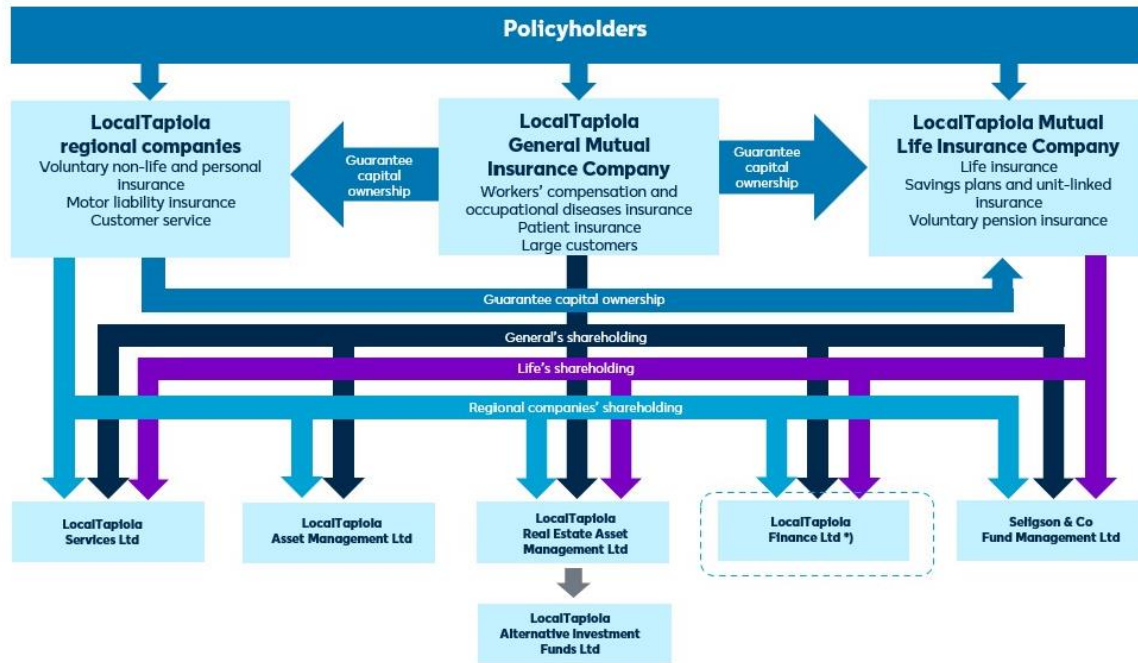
Policyholders

LocalTapiola regional companies
Voluntary non-life and personal insurance
Motor liability insurance
Customer service

Guarantee capital ownership

LocalTapiola General Mutual Insurance Company
Workers' compensation and occupational diseases insurance
Patient insurance
Large customers

Guarantee capital ownership

LocalTapiola Mutual Life Insurance Company
Life insurance
Savings plans and unit-linked insurance
Voluntary pension insurance

Guarantee capital ownership

General's shareholding

Life's shareholding

Regional companies' shareholding

LocalTapiola Services Ltd

LocalTapiola Asset Management Ltd

LocalTapiola Real Estate Asset Management Ltd

LocalTapiola Finance Ltd *)

Seligson & Co Fund Management Ltd

LocalTapiola Alternative Investment Funds Ltd